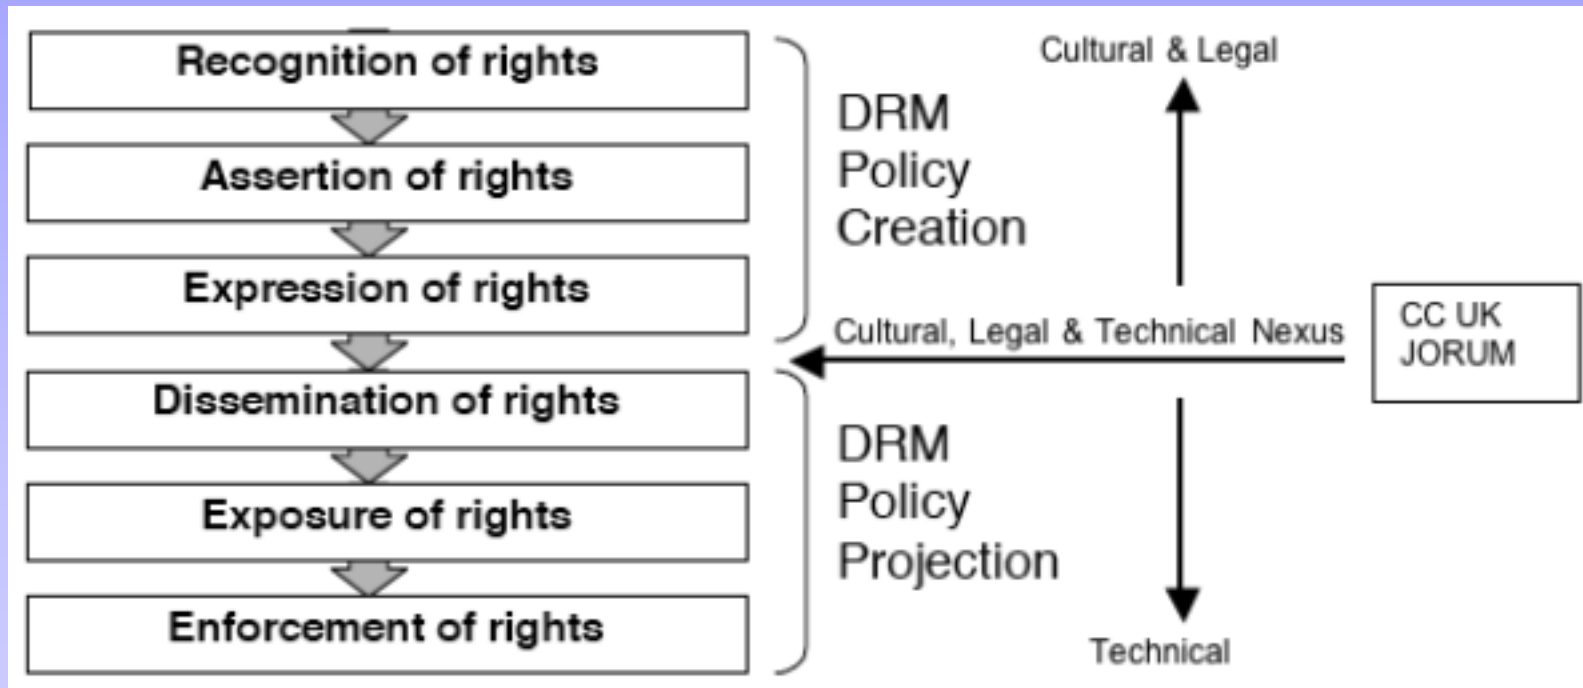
Recognition of rights

Assertion of rights

Expression of rights

Dissemination of rights

Exposure of rights

Enforcement of rights

DRM Policy Creation

DRM Policy Projection

Cultural & Legal

Cultural, Legal & Technical Nexus

CC UK JORUM

Technical